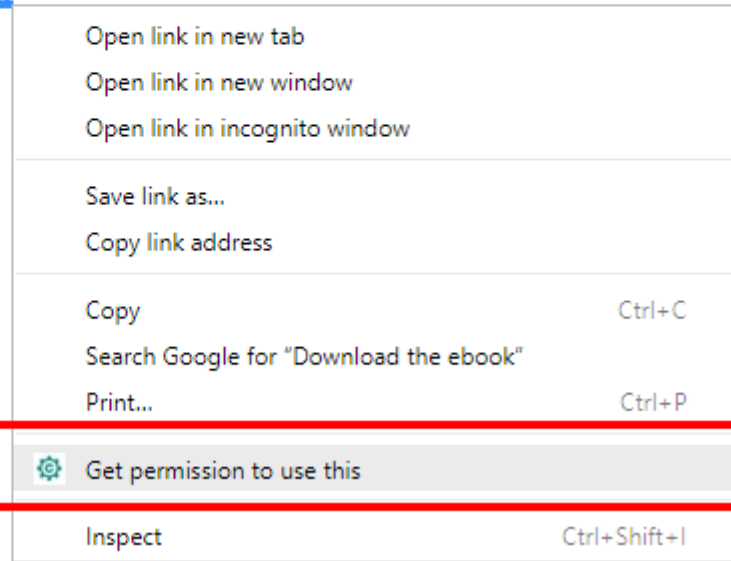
Open link in new tab
Open link in new window
Open link in incognito window

Save link as...
Copy link address

Copy Ctrl+C
Search Google for “Download the ebook”
Print... Ctrl+P

Get permission to use this

Inspect Ctrl+Shift+I